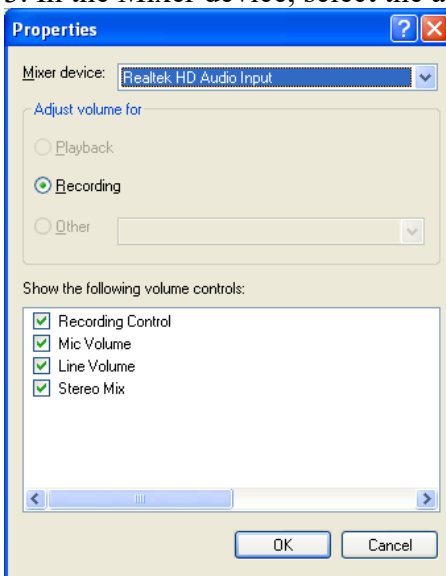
3. In the Mixer device, select the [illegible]

Properties

Mixer device: Realtek HD Audio Input

Adjust volume for

Playback

Recording

Other

Show the following volume controls:

Recording Control
Mic Volume
Line Volume
Stereo Mix

OK
Cancel